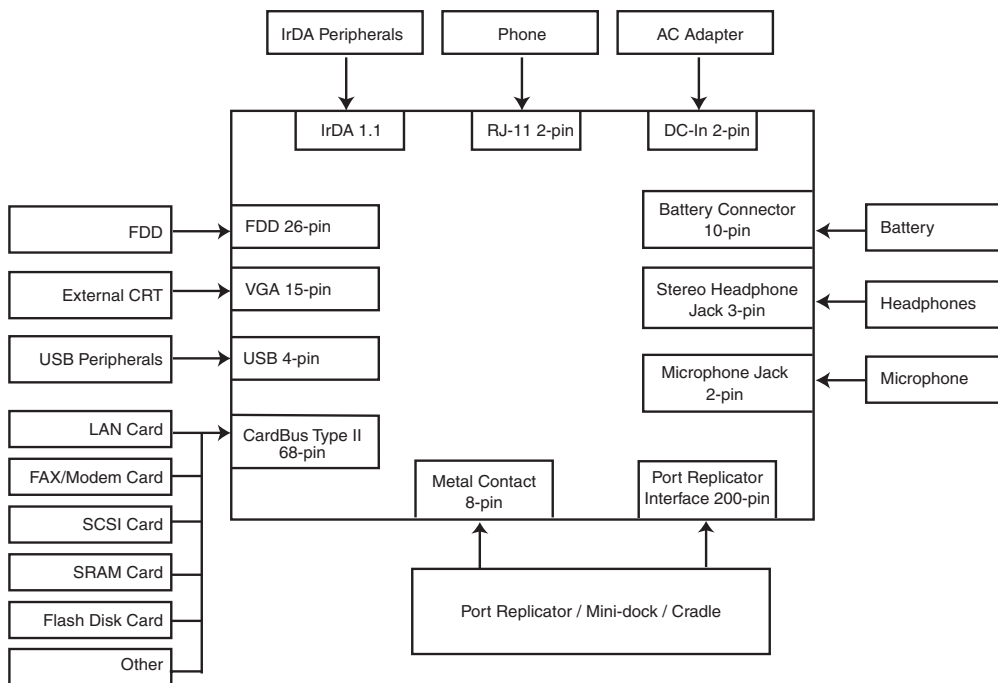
IrDA Peripherals

Phone

AC Adapter

IrDA 1.1

RJ-11 2-pin

DC-In 2-pin

FDD

FDD 26-pin

Battery Connector 10-pin

Battery

External CRT

VGA 15-pin

Stereo Headphone Jack 3-pin

Headphones

USB Peripherals

USB 4-pin

Microphone Jack 2-pin

Microphone

LAN Card

CardBus Type II 68-pin

FAX/Modem Card

SCSI Card

SRAM Card

Flash Disk Card

Other

Metal Contact 8-pin

Port Replicator Interface 200-pin

Port Replicator / Mini-dock / Cradle